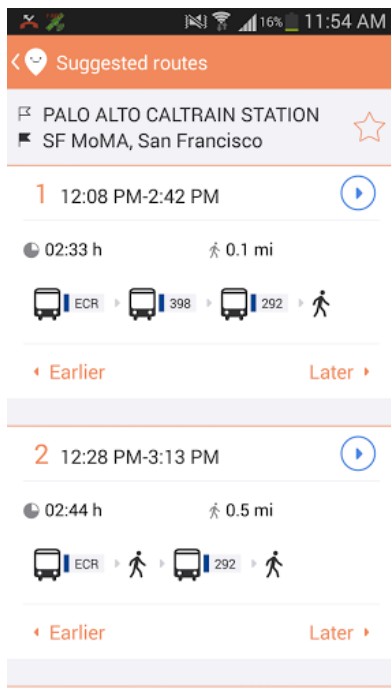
16% 11:54 AM

Suggested routes

PALO ALTO CALTRAIN STATION
SF MoMA, San Francisco

1 12:08 PM-2:42 PM

02:33 h 0.1 mi

ECR 398 292

Earlier Later

2 12:28 PM-3:13 PM

02:44 h 0.5 mi

ECR 292

Earlier Later